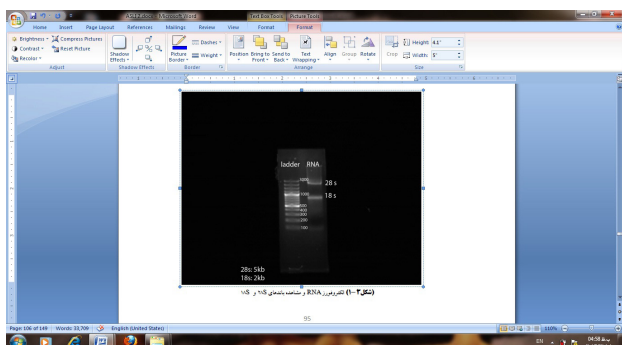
Home Insert Page Layout References Mailings Review View Format Format
Text Box Tools Picture Tools
Brightness Compress Pictures
Contrast Reset Picture
Recolor
Adjust
Shadow Effects
Shadow Effects
Picture Border
Dashes
Weight
Border
Position Bring to Front Send to Back Text Wrapping
Align Group Rotate
Arrange
Crop Height: 4.2" Width: 5"
Size

ladder RNA
28 s
18 s
28s: 5kb
18s: 2kb

(شکل ۳-۱) الکتروفورز RNA و مشاهده باندهای ۱۸S و ۲۸S

95

Page: 106 of 149 Words: 33,709 English (United States)
110%
EN 04:58